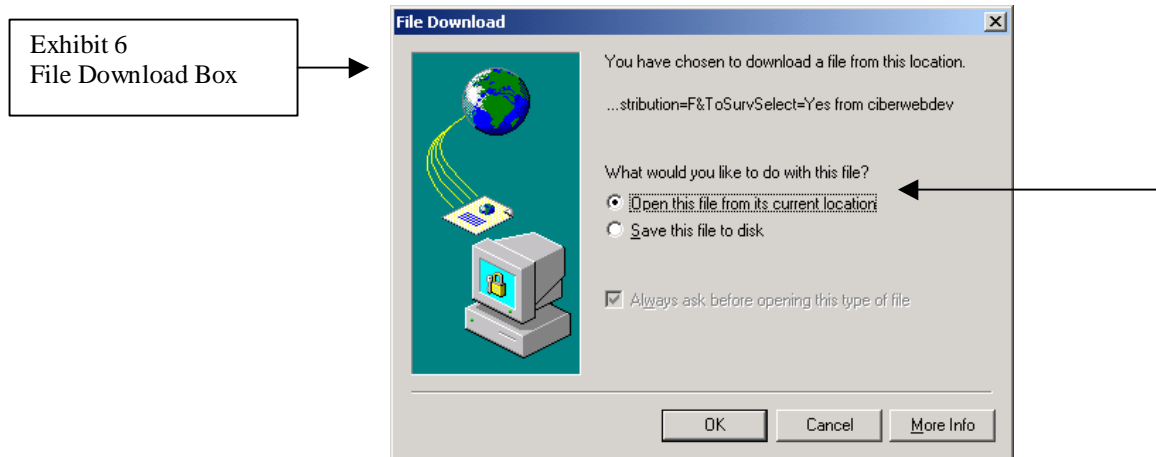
Exhibit 6
File Download Box

File Download

You have chosen to download a file from this location.

...stribution=F&ToSurvSelect=Yes from ciberwebdev

What would you like to do with this file?

Open this file from its current location

Save this file to disk

Always ask before opening this type of file

OK

Cancel

More Info